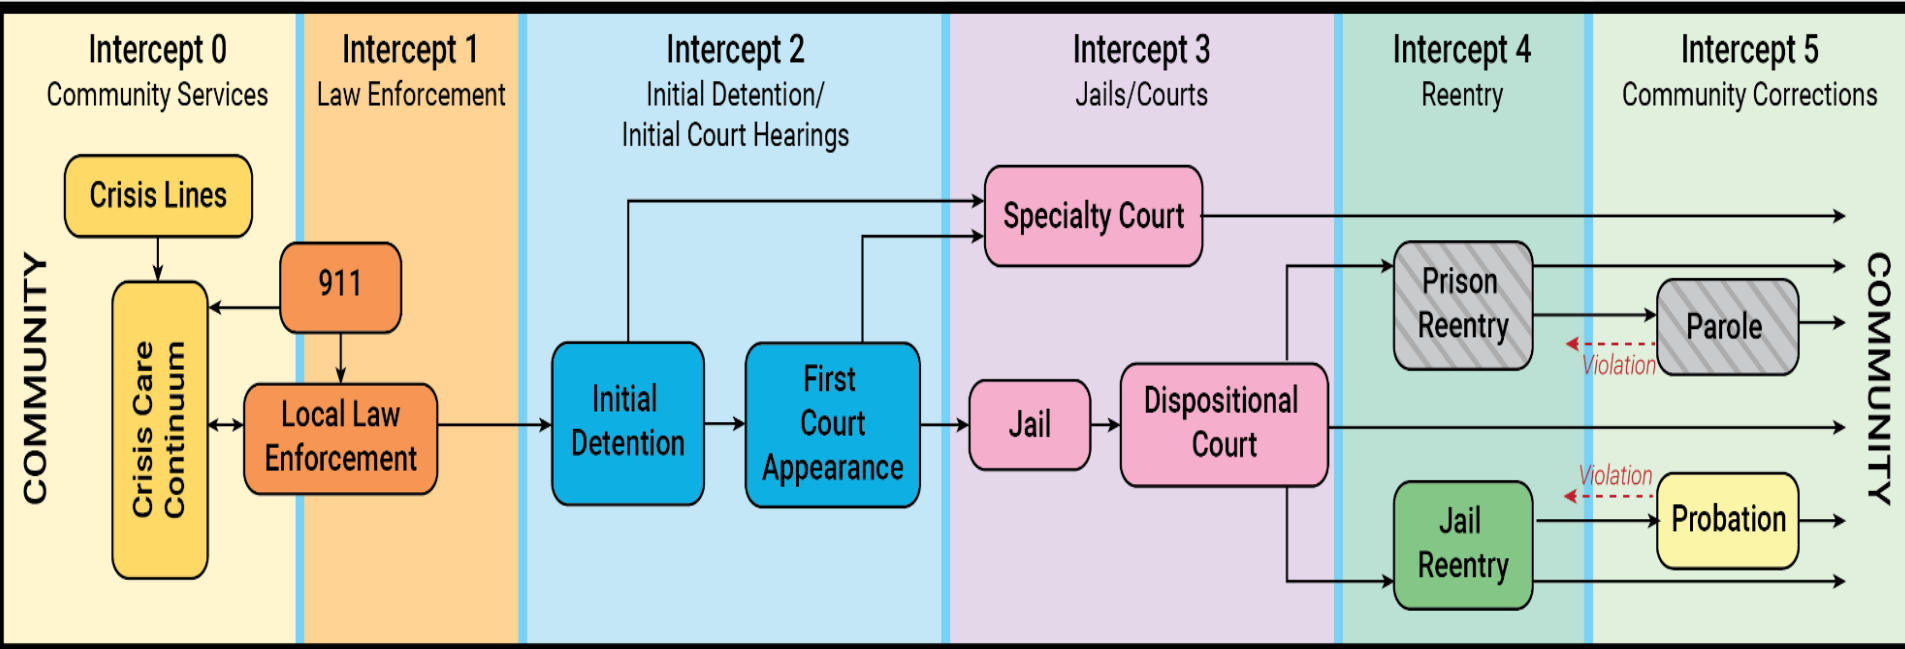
Intercept 0
Community Services

Intercept 1
Law Enforcement

Intercept 2
Initial Detention/
Initial Court Hearings

Intercept 3
Jails/Courts

Intercept 4
Reentry

Intercept 5
Community Corrections

COMMUNITY

Crisis Lines

911

Crisis Care Continuum

Local Law Enforcement

Initial Detention

First Court Appearance

Specialty Court

Jail

Dispositional Court

Prison Reentry

Parole

Violation

Violation

Jail Reentry

Probation

COMMUNITY